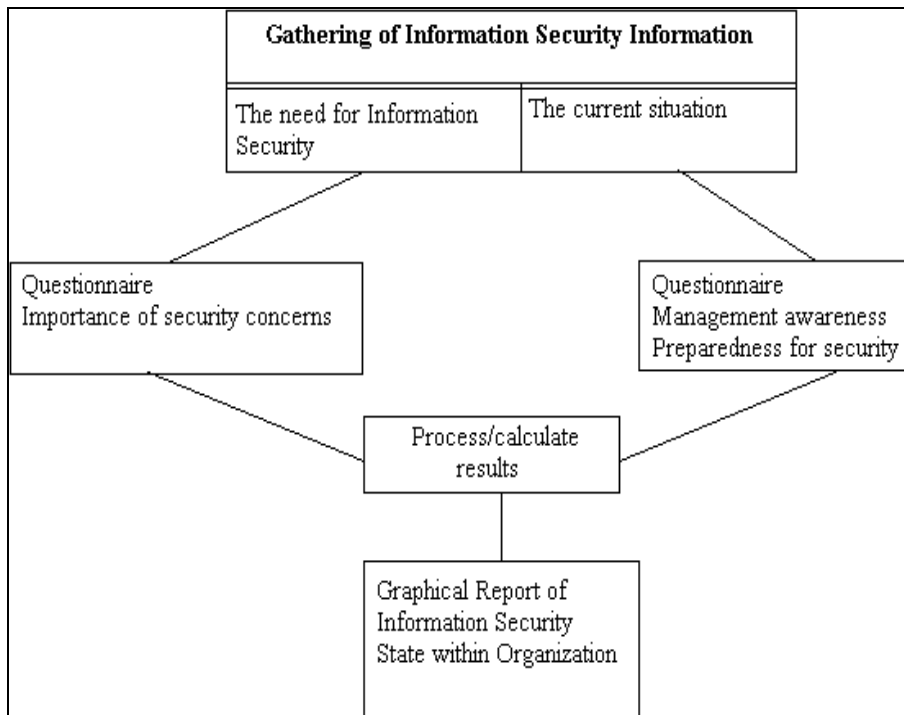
Gathering of Information Security Information

The need for Information Security

The current situation

Questionnaire
Importance of security concerns

Questionnaire
Management awareness
Preparedness for security

Process/calculate results

Graphical Report of Information Security State within Organization